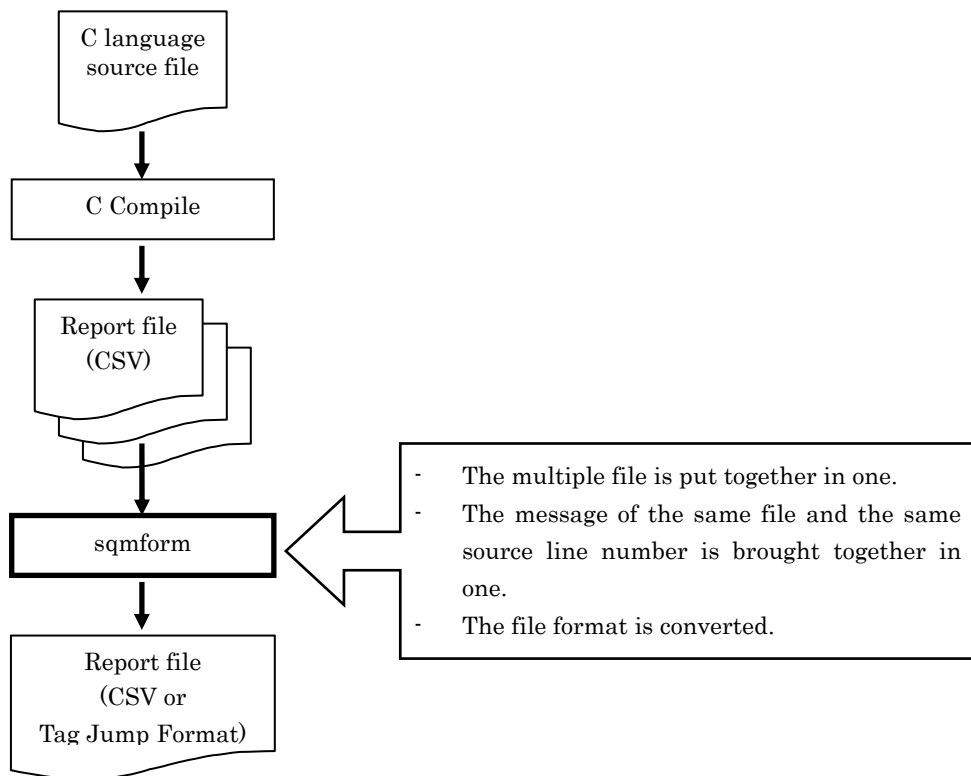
C language source file

C Compile

Report file (CSV)

sqmform

Report file (CSV or Tag Jump Format)

- The multiple file is put together in one.
- The message of the same file and the same source line number is brought together in one.
- The file format is converted.